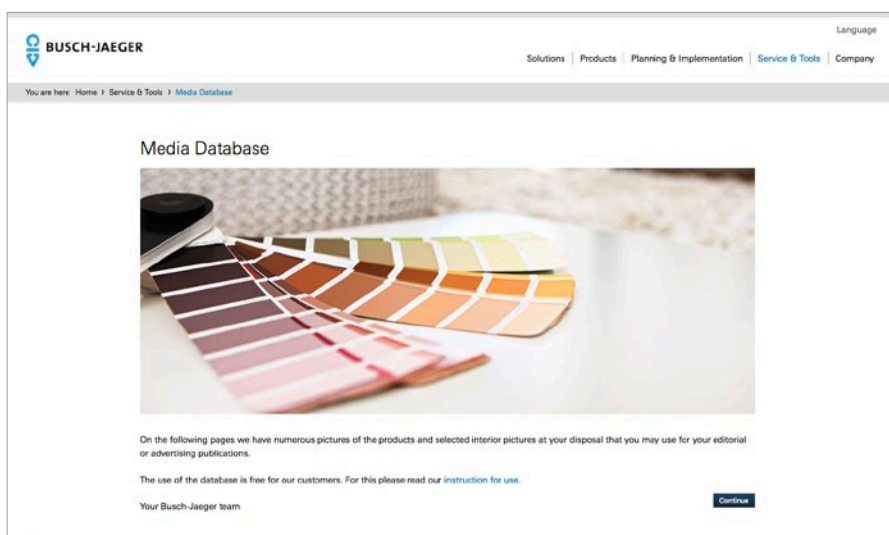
BUSCH-JAEGER

Language

Solutions | Products | Planning & Implementation | Service & Tools | Company

You are here Home › Service & Tools › Media Database

Media Database

On the following pages we have numerous pictures of the products and selected interior pictures at your disposal that you may use for your editorial or advertising publications.

The use of the database is free for our customers. For this please read our instruction for use.

Your Busch-Jaeger team

Continue